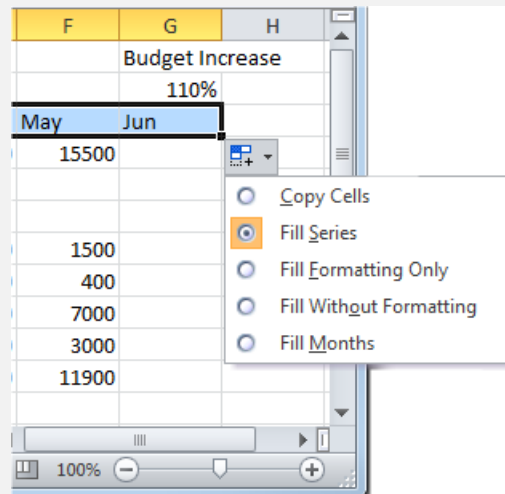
| F | G | H |
|---|---|---|
| | Budget Increase | |
| | 110% | |
| May | Jun | |
| 15500 | | |
| | | |
| | | |
| 1500 | | |
| 400 | | |
| 7000 | | |
| 3000 | | |
| 11900 | | |

Copy Cells
Fill Series
Fill Formatting Only
Fill Without Formatting
Fill Months

100%